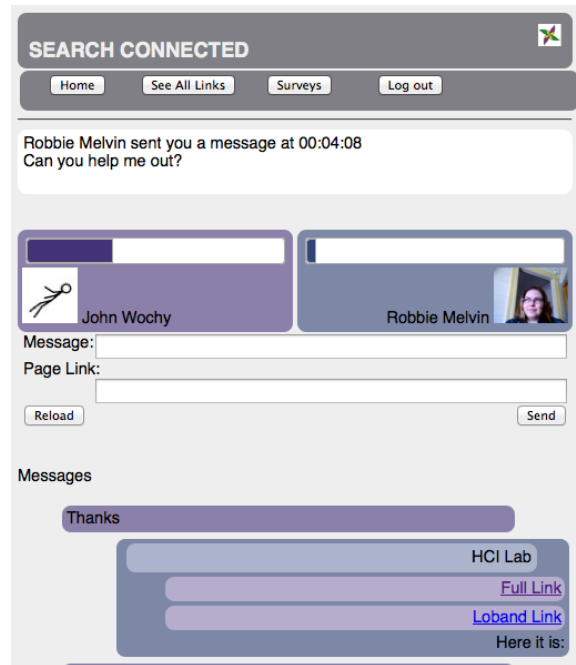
SEARCH CONNECTED

Home See All Links Surveys Log out

Robbie Melvin sent you a message at 00:04:08
Can you help me out?

John Wochy

Robbie Melvin

Message:

Page Link:

Reload

Send

Messages

Thanks

HCI Lab

Full Link

Loband Link

Here it is: